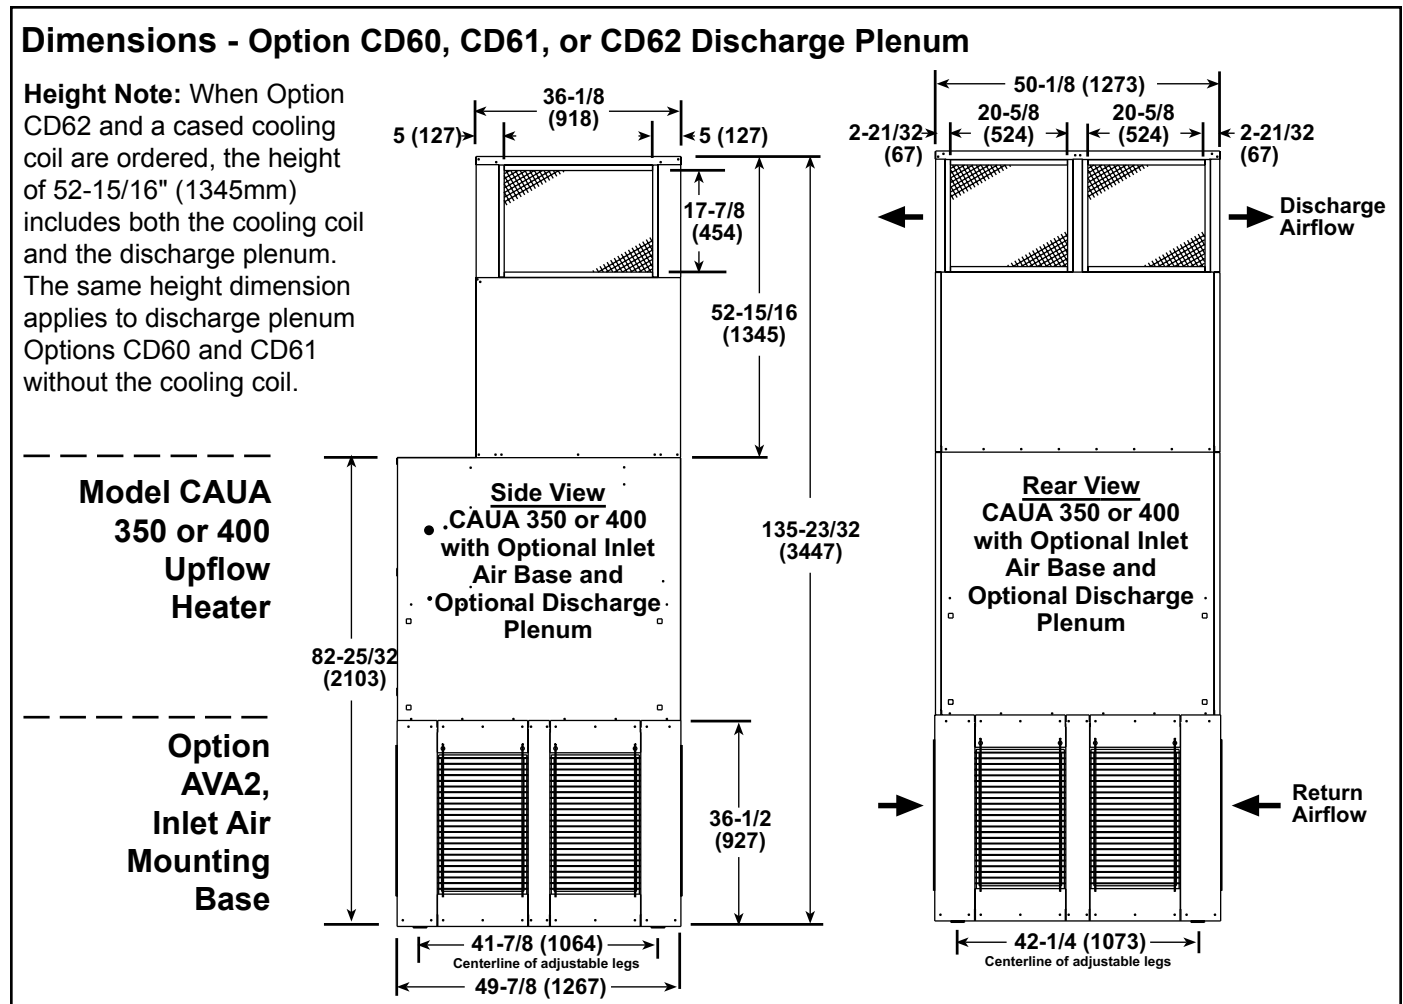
Dimensions - Option CD60, CD61, or CD62 Discharge Plenum

Height Note: When Option CD62 and a cased cooling coil are ordered, the height of 52-15/16" (1345mm) includes both the cooling coil and the discharge plenum. The same height dimension applies to discharge plenum Options CD60 and CD61 without the cooling coil.

36-1/8 (918)

5 (127)

5 (127)

17-7/8 (454)

52-15/16 (1345)

Model CAUA 350 or 400 Upflow Heater

Side View CAUA 350 or 400 with Optional Inlet Air Base and Optional Discharge Plenum

135-23/32 (3447)

82-25/32 (2103)

Option AVA2, Inlet Air Mounting Base

36-1/2 (927)

41-7/8 (1064)
Centerline of adjustable legs

49-7/8 (1267)

50-1/8 (1273)

2-21/32 (67)

20-5/8 (524)

20-5/8 (524)

2-21/32 (67)

Discharge Airflow

Rear View CAUA 350 or 400 with Optional Inlet Air Base and Optional Discharge Plenum

Return Airflow

42-1/4 (1073)
Centerline of adjustable legs